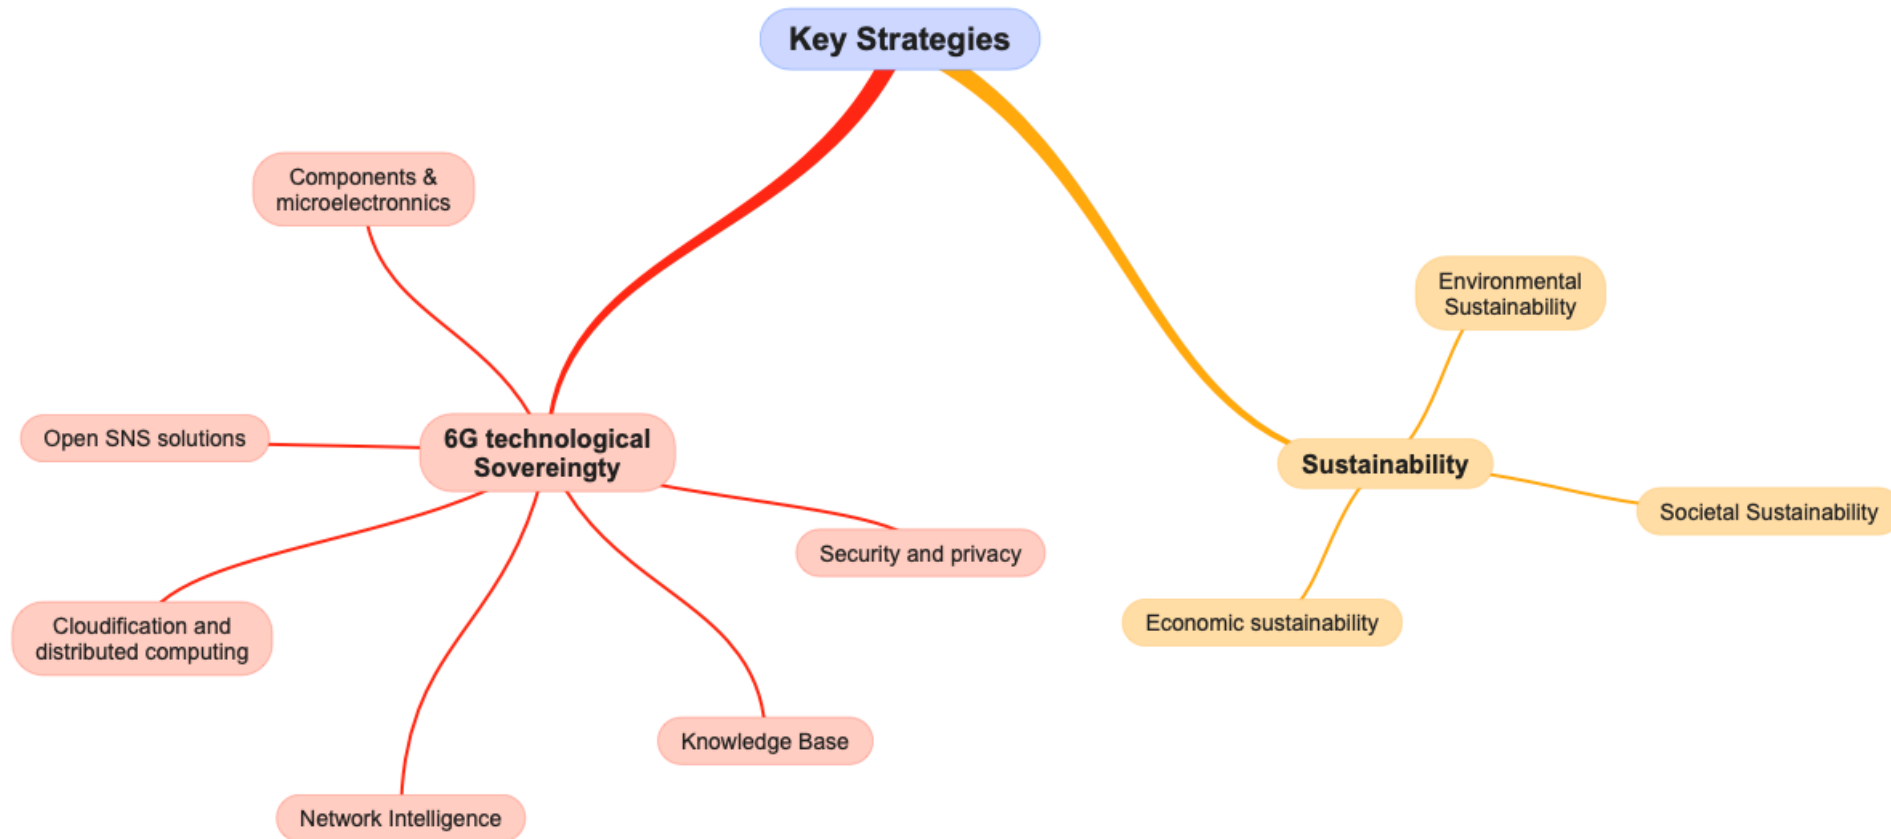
Key Strategies

Components & microelectronnics

Open SNS solutions

6G technological Sovereingty

Security and privacy

Cloudification and distributed computing

Knowledge Base

Network Intelligence

Environmental Sustainability

Sustainability

Societal Sustainability

Economic sustainability